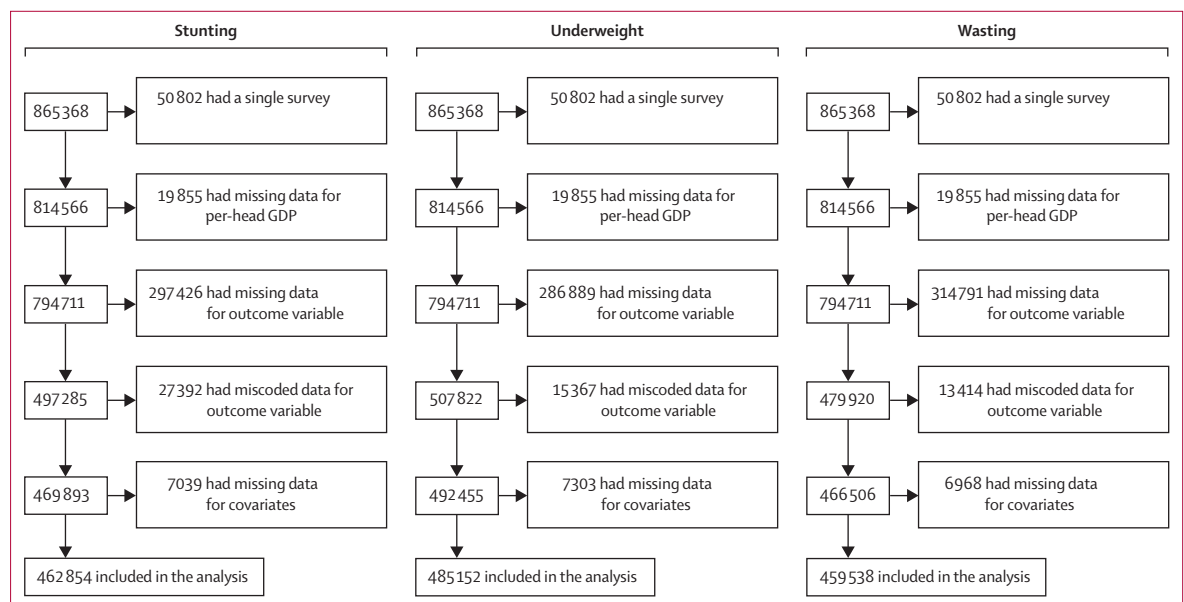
Stunting

865 368

50 802 had a single survey

814 566

19 855 had missing data for per-head GDP

794 711

297 426 had missing data for outcome variable

497 285

27 392 had miscoded data for outcome variable

469 893

7039 had missing data for covariates

462 854 included in the analysis

Underweight

865 368

50 802 had a single survey

814 566

19 855 had missing data for per-head GDP

794 711

286 889 had missing data for outcome variable

507 822

15 367 had miscoded data for outcome variable

492 455

7303 had missing data for covariates

485 152 included in the analysis

Wasting

865 368

50 802 had a single survey

814 566

19 855 had missing data for per-head GDP

794 711

314 791 had missing data for outcome variable

479 920

13 414 had miscoded data for outcome variable

466 506

6968 had missing data for covariates

459 538 included in the analysis